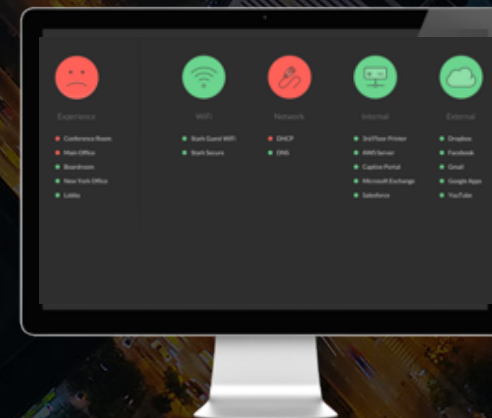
Experience

Conference Room
Main Office
Boardroom
New York Office
Lobby

WiFi

Stark Guest WiFi
Stark Secure

Network

DHCP
DNS

Internal

3rd Floor Printer
AWS Server
Captive Portal
Microsoft Exchange
Salesforce

External

Dropbox
Facebook
Gmail
Google Apps
YouTube